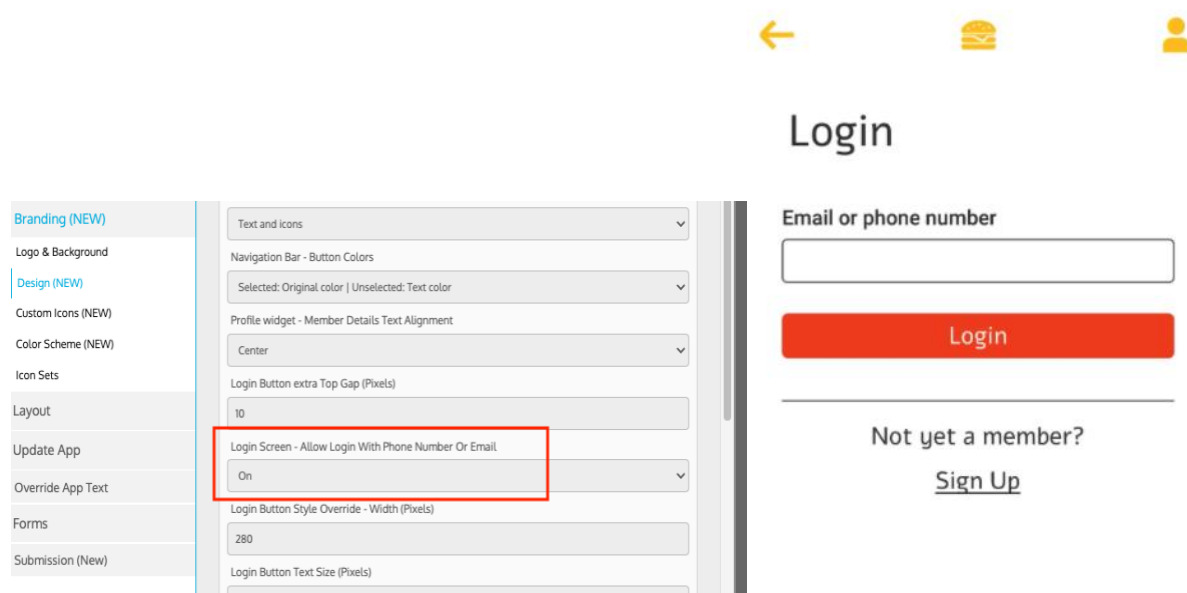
Branding (NEW)
Logo & Background
Design (NEW)
Custom Icons (NEW)
Color Scheme (NEW)
Icon Sets
Layout
Update App
Override App Text
Forms
Submission (New)

Text and icons
Navigation Bar - Button Colors
Selected: Original color | Unselected: Text color
Profile widget - Member Details Text Alignment
Center
Login Button extra Top Gap (Pixels)
10
Login Screen - Allow Login With Phone Number Or Email
On
Login Button Style Override - Width (Pixels)
280
Login Button Text Size (Pixels)

Login
Email or phone number
Login
Not yet a member?
Sign Up